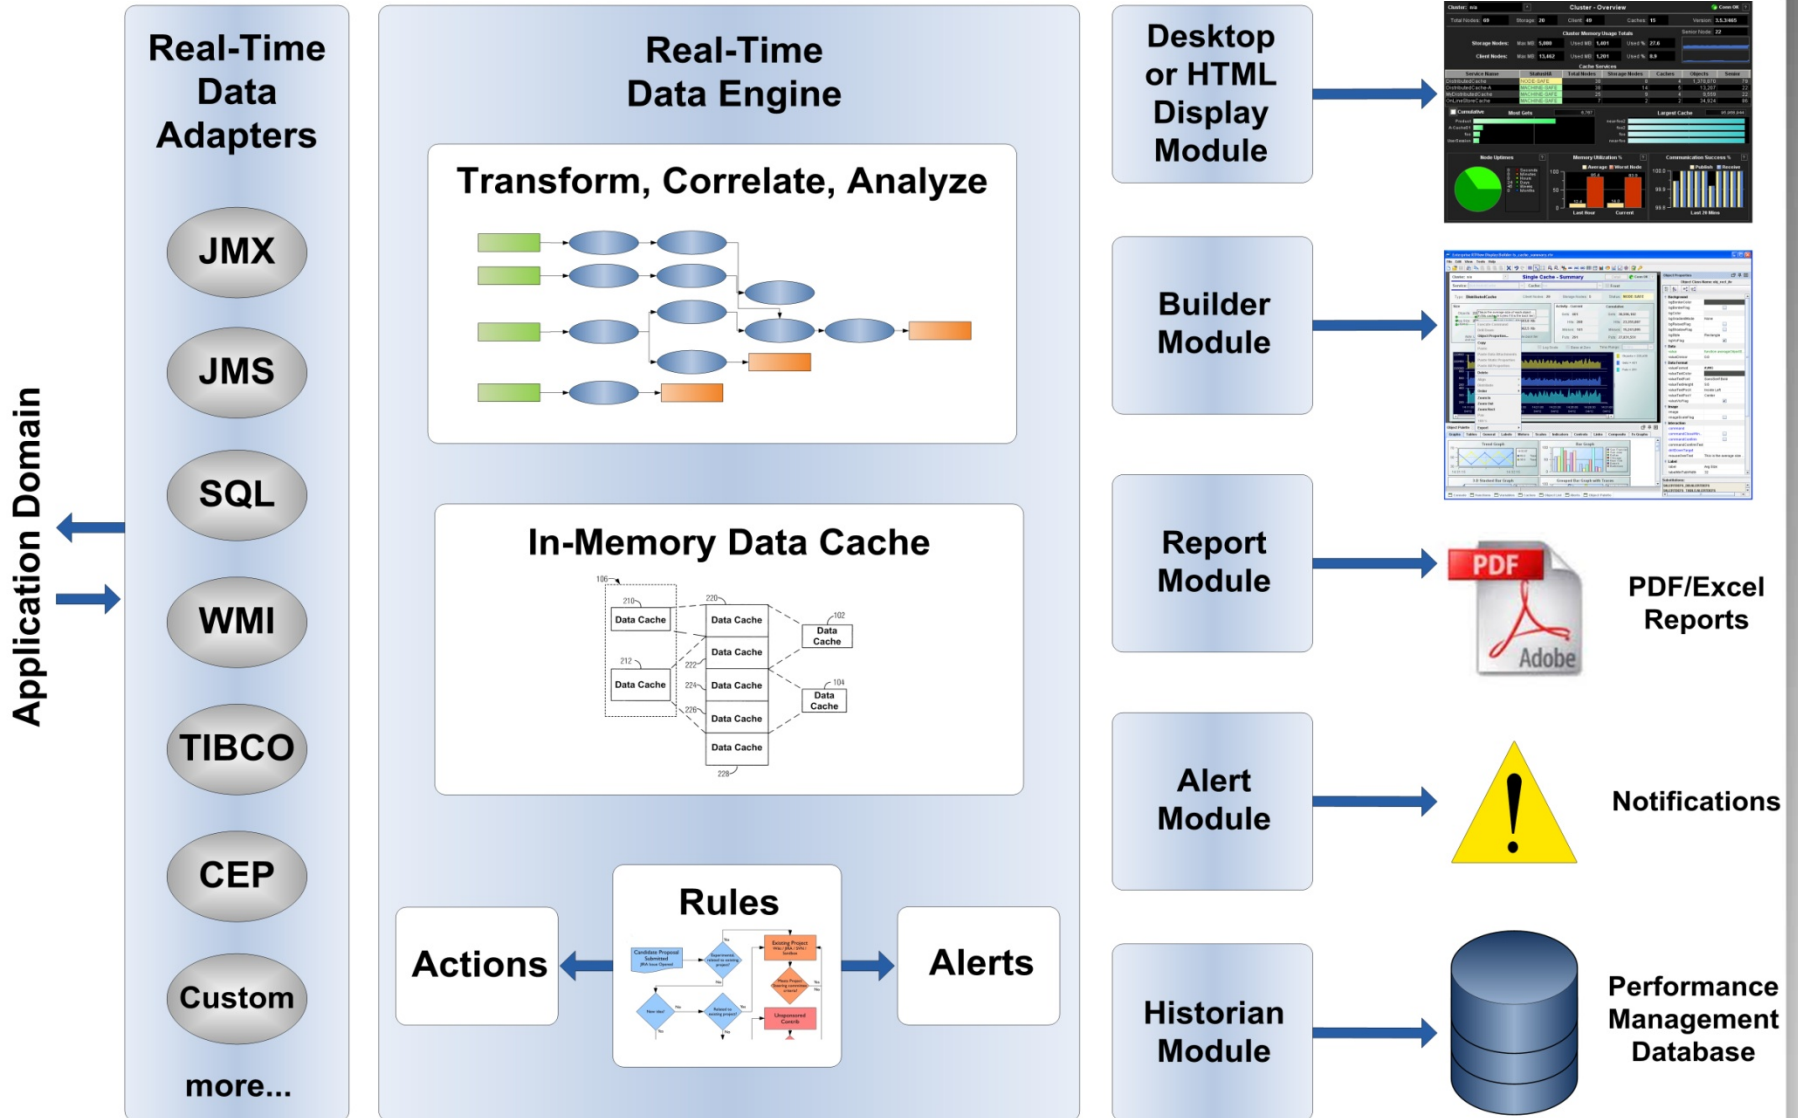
Application Domain

Real-Time Data Adapters

JMX

JMS

SQL

WMI

TIBCO

CEP

Custom

more...

Real-Time Data Engine

Transform, Correlate, Analyze

In-Memory Data Cache

106

210

Data Cache

212

Data Cache

220

Data Cache

222

Data Cache

224

Data Cache

226

Data Cache

Data Cache

228

102

Data Cache

104

Data Cache

Rules

Actions

Alerts

Desktop or HTML Display Module

Builder Module

Report Module

PDF

Adobe

PDF/Excel Reports

Alert Module

Notifications

Historian Module

Performance Management Database